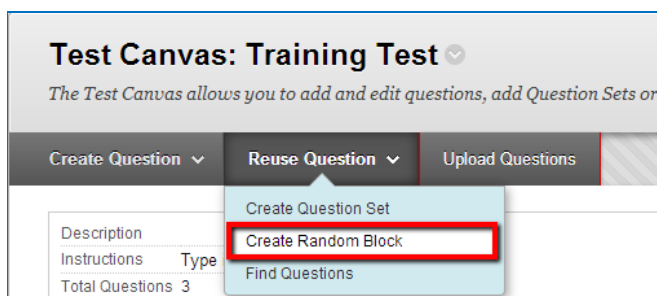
Test Canvas: Training Test

The Test Canvas allows you to add and edit questions, add Question Sets or

Create Question

Reuse Question

Upload Questions

Create Question Set

Create Random Block

Find Questions

Description

Instructions Type

Total Questions 3